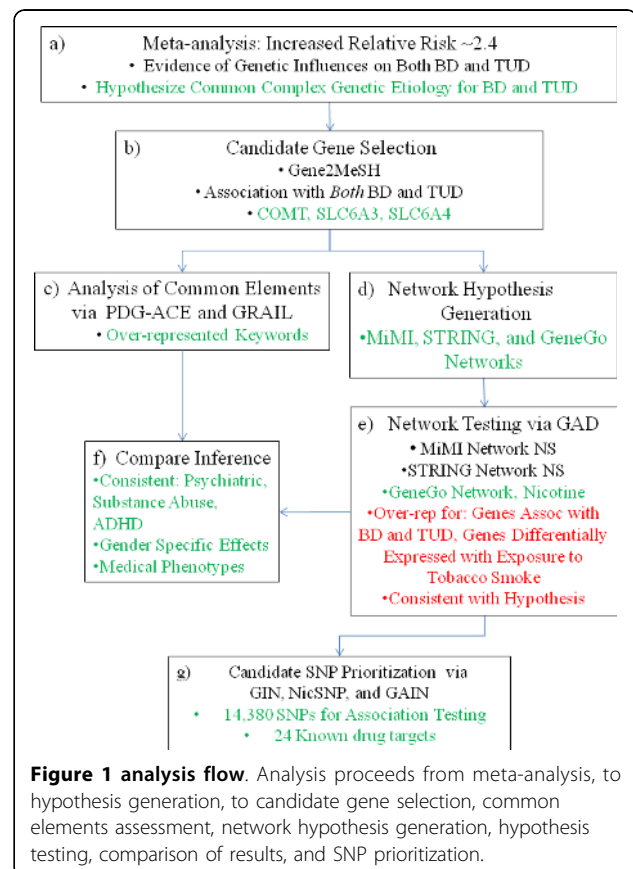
a) Meta-analysis: Increased Relative Risk ~2.4
• Evidence of Genetic Influences on Both BD and TUD
• Hypothesize Common Complex Genetic Etiology for BD and TUD

b) Candidate Gene Selection
• Gene2MeSH
• Association with *Both* BD and TUD
• COMT, SLC6A3, SLC6A4

c) Analysis of Common Elements via PDG-ACE and GRAIL
• Over-represented Keywords

d) Network Hypothesis Generation
•MiMI, STRING, and GeneGo Networks

e) Network Testing via GAD
• MiMI Network NS
•STRING Network NS
•GeneGo Network, Nicotine
•Over-rep for: Genes Assoc with BD and TUD, Genes Differentially Expressed with Exposure to Tobacco Smoke
•Consistent with Hypothesis

f) Compare Inference
•Consistent: Psychiatric, Substance Abuse, ADHD
•Gender Specific Effects
•Medical Phenotypes

g) Candidate SNP Prioritization via GIN, NicSNP, and GAIN
• 14,380 SNPs for Association Testing
• 24 Known drug targets

**Figure 1 analysis flow**. Analysis proceeds from meta-analysis, to hypothesis generation, to candidate gene selection, common elements assessment, network hypothesis generation, hypothesis testing, comparison of results, and SNP prioritization.